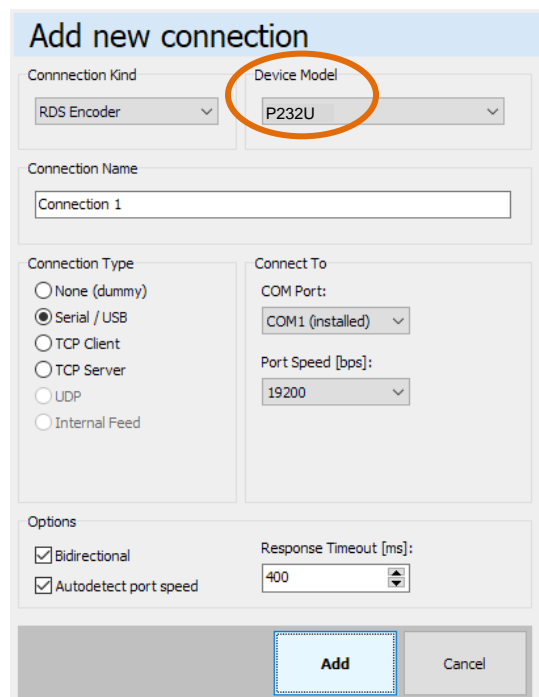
Add new connection

Connnection Kind
RDS Encoder

Device Model
P232U

Connection Name
Connection 1

Connection Type
None (dummy)
Serial / USB
TCP Client
TCP Server
UDP
Internal Feed

Connect To
COM Port:
COM1 (installed)
Port Speed [bps]:
19200

Options
Bidirectional
Autodetect port speed
Response Timeout [ms]:
400

Add
Cancel